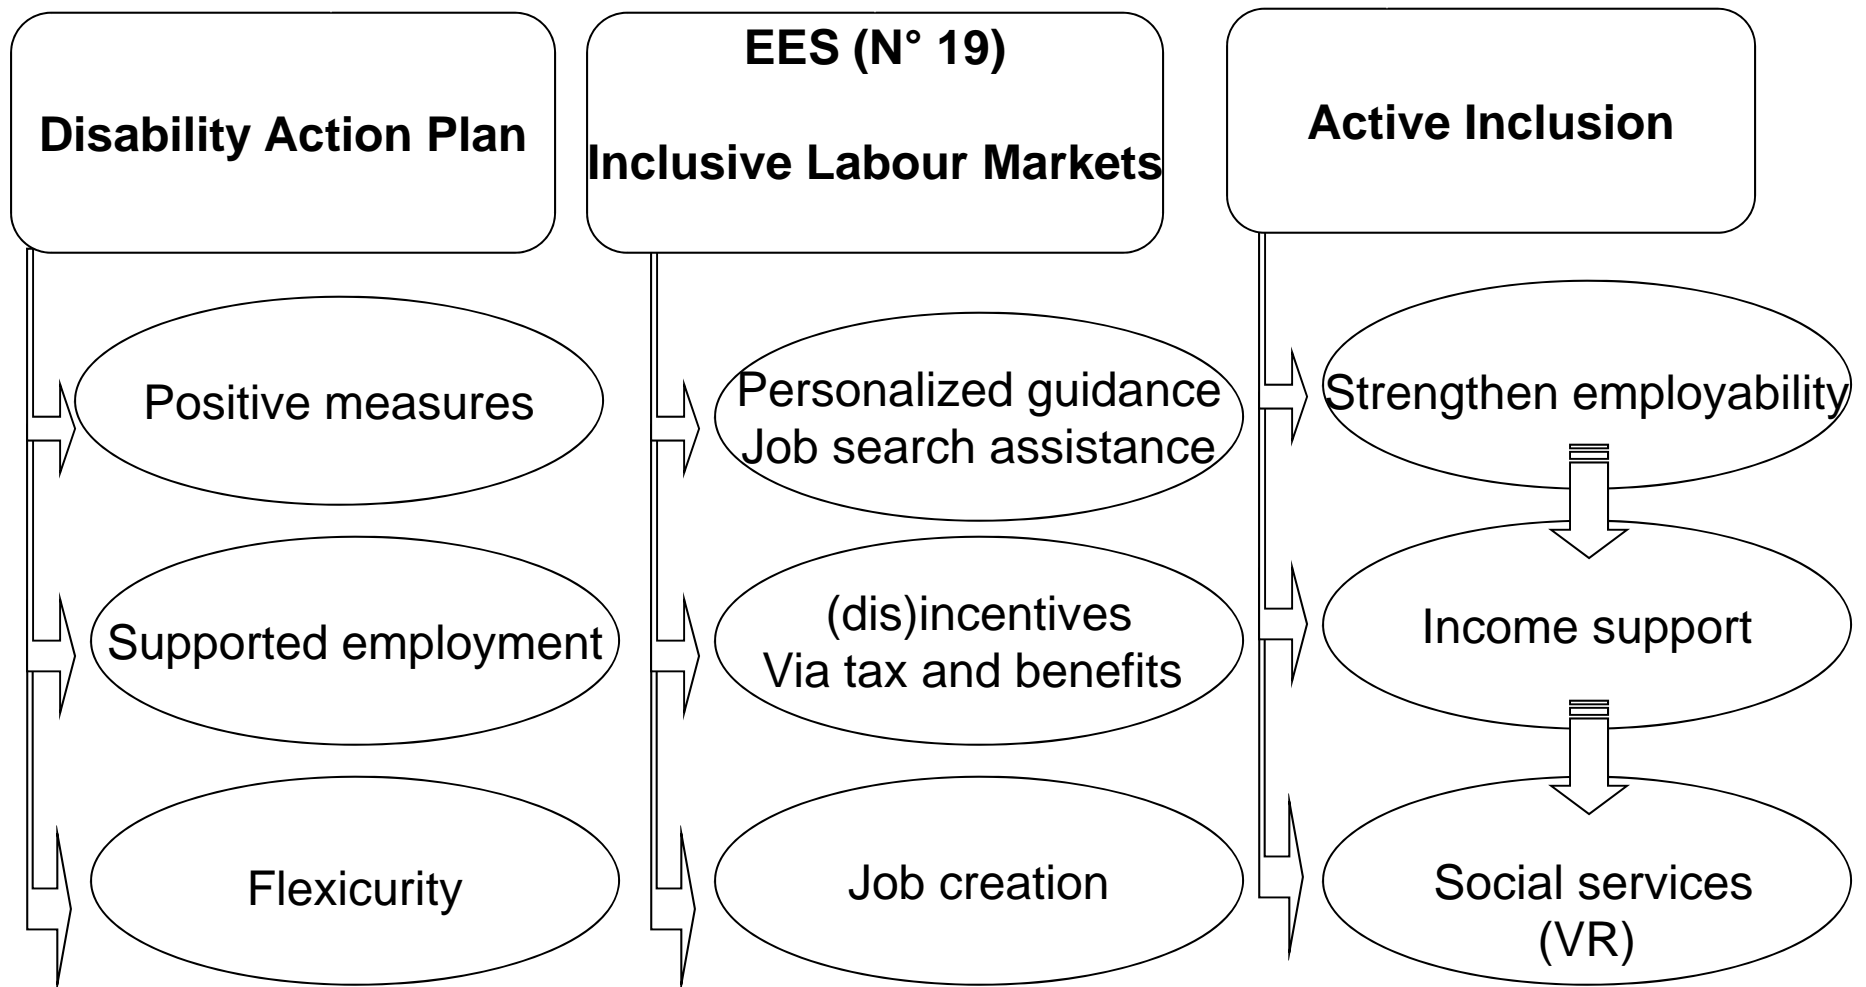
Disability Action Plan

Positive measures

Supported employment

Flexicurity

EES (N° 19)

Inclusive Labour Markets

Personalized guidance
Job search assistance

(dis)incentives
Via tax and benefits

Job creation

Active Inclusion

Strengthen employability

Income support

Social services
(VR)